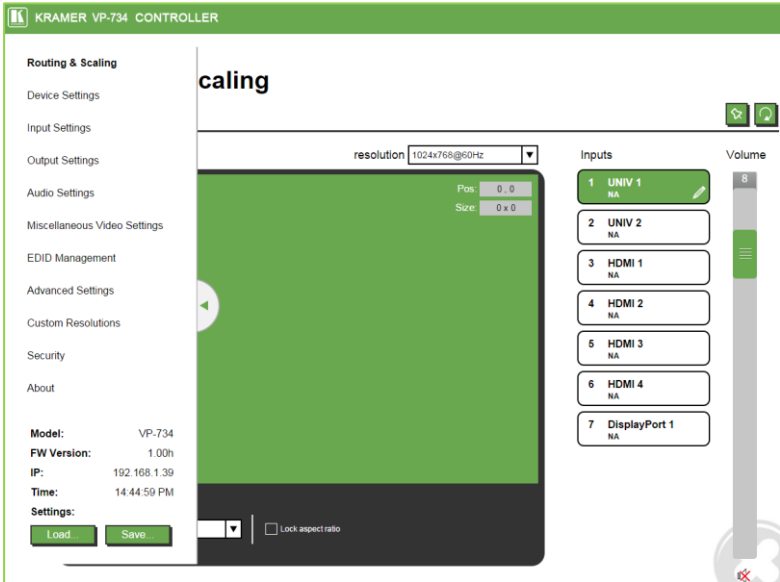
KRAMER VP-734 CONTROLLER

Routing & Scaling
Device Settings
Input Settings
Output Settings
Audio Settings
Miscellaneous Video Settings
EDID Management
Advanced Settings
Custom Resolutions
Security
About

Model: VP-734
FW Version: 1.00h
IP: 192.168.1.39
Time: 14:44:59 PM
Settings:
Load... Save...

caling

resolution 1024x768@60Hz

Pos: 0 , 0
Size: 0 x 0

Lock aspect ratio

Inputs
1 UNIV 1 NA
2 UNIV 2 NA
3 HDMI 1 NA
4 HDMI 2 NA
5 HDMI 3 NA
6 HDMI 4 NA
7 DisplayPort 1 NA

Volume
8